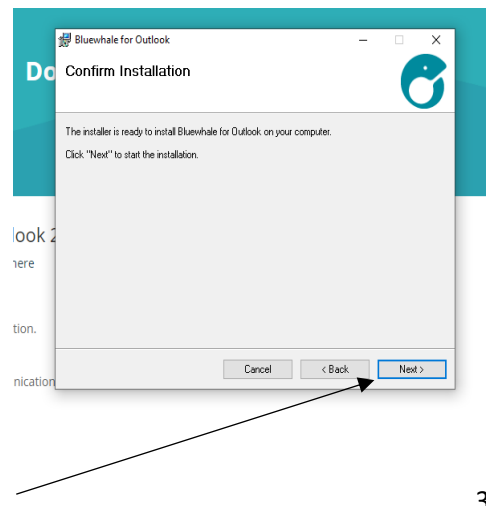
Do

look 2
here

tion.

nication

Bluewhale for Outlook

Confirm Installation

The installer is ready to install Bluewhale for Outlook on your computer.

Click "Next" to start the installation.

Cancel

< Back

Next >

3